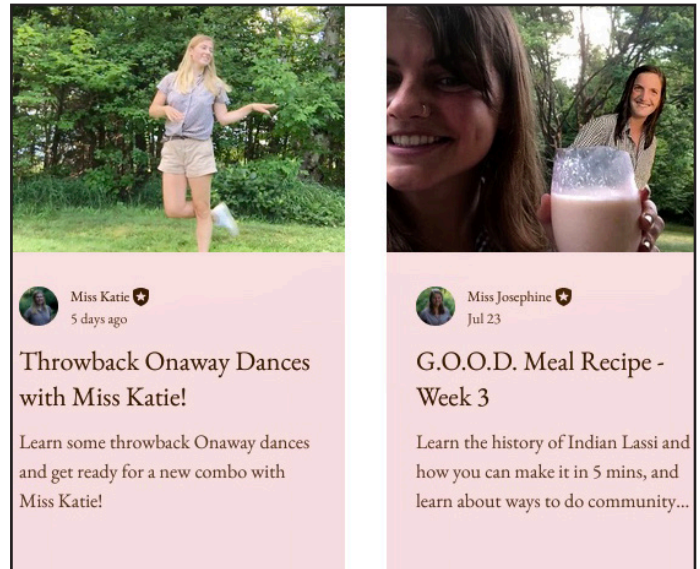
Miss Katie
5 days ago

Throwback Onaway Dances with Miss Katie!

Learn some throwback Onaway dances and get ready for a new combo with Miss Katie!

Miss Josephine
Jul 23

G.O.O.D. Meal Recipe - Week 3

Learn the history of Indian Lassi and how you can make it in 5 mins, and learn about ways to do community...